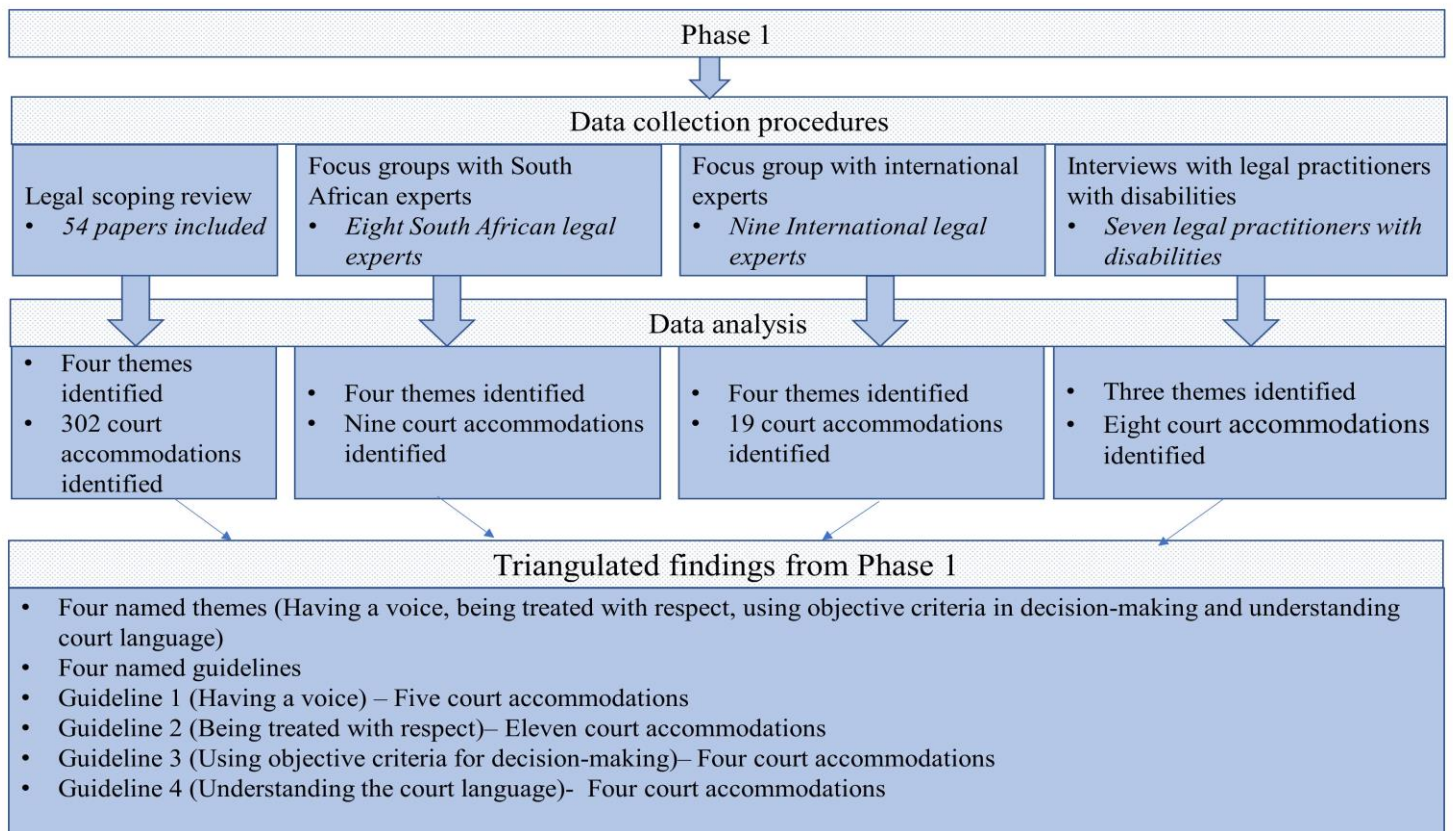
Phase 1

Data collection procedures

Legal scoping review
• *54 papers included*

Focus groups with South African experts
• *Eight South African legal experts*

Focus group with international experts
• *Nine International legal experts*

Interviews with legal practitioners with disabilities
• *Seven legal practitioners with disabilities*

Data analysis

• Four themes identified
• 302 court accommodations identified

• Four themes identified
• Nine court accommodations identified

• Four themes identified
• 19 court accommodations identified

• Three themes identified
• Eight court accommodations identified

Triangulated findings from Phase 1

• Four named themes (Having a voice, being treated with respect, using objective criteria in decision-making and understanding court language)
• Four named guidelines
• Guideline 1 (Having a voice) – Five court accommodations
• Guideline 2 (Being treated with respect)– Eleven court accommodations
• Guideline 3 (Using objective criteria for decision-making)– Four court accommodations
• Guideline 4 (Understanding the court language)- Four court accommodations